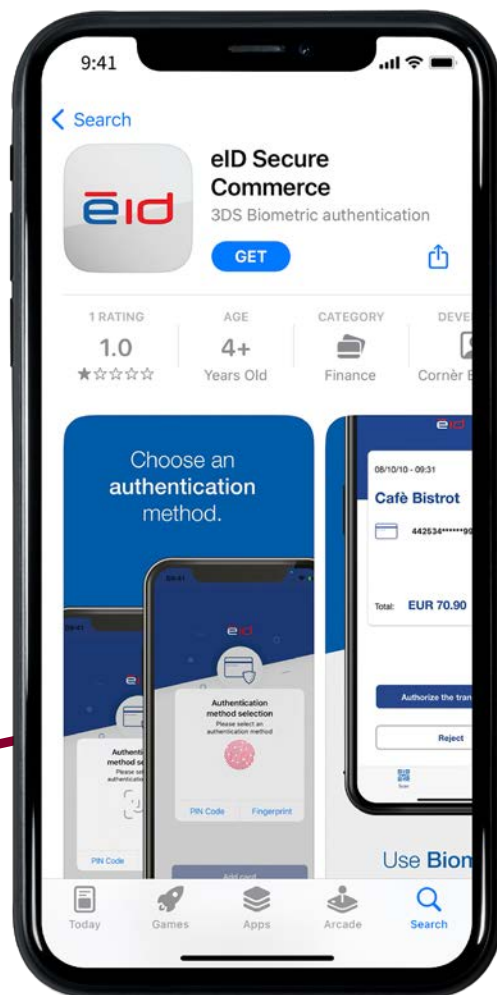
9:41

< Search

ēid

eID Secure Commerce

3DS Biometric authentication

GET

1 RATING
1.0
★☆☆☆☆

AGE
4+
Years Old

CATEGORY
Finance

DEVE
Cornèr B

Choose an **authentication** method.

eid

Authentication method selection
Please select an authentication method

PIN Code
Fingerprint

Authenti
method se
Please sel
authenticatio

PIN Code

Add card

eid

08/10/10 - 09:31

Cafè Bistrot

442534******99

Total: EUR 70.90

Authorize the tran

Reject

Use Bion

Today
Games
Apps
Arcade
Search